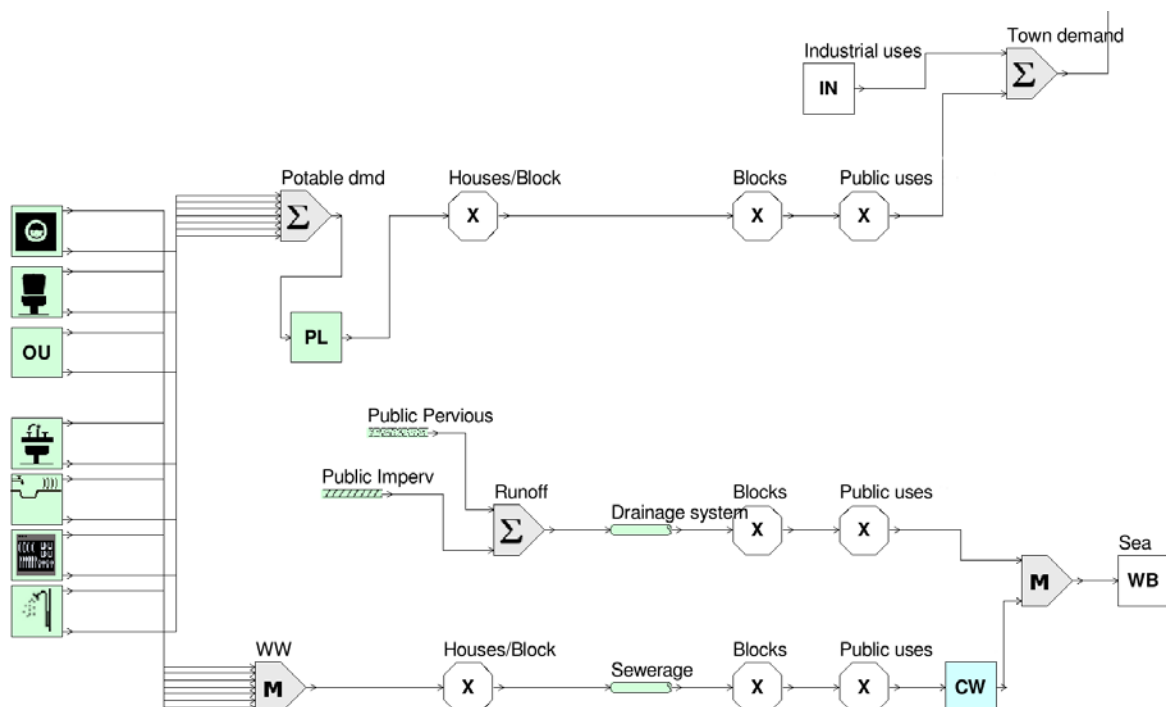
Industrial uses

IN

Town demand

$\Sigma$

Potable dmd

$\Sigma$

Houses/Block

X

Blocks

X

Public uses

X

OU

PL

Public Pervious

Public Imperv

Runoff

$\Sigma$

Drainage system

Blocks

X

Public uses

X

Sea

M

WB

WW

M

Houses/Block

X

Sewerage

Blocks

X

Public uses

X

CW